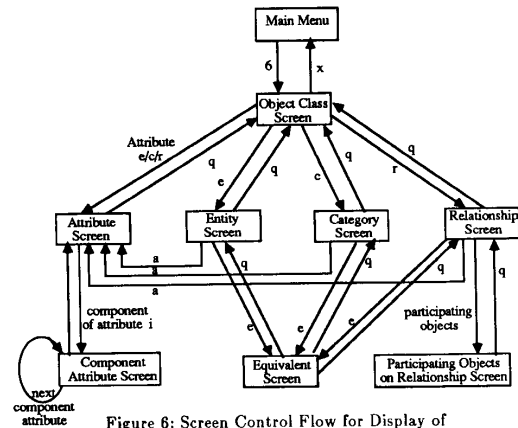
Main Menu

6

x

Object Class Screen

Attribute e/c/r

q

e

q

c

q

q

r

Attribute Screen

Entity Screen

Category Screen

Relationship Screen

a

a

a

q

q

q

component of attribute i

e

e

e

participating objects

q

Component Attribute Screen

Equivalent Screen

Participating Objects on Relationship Screen

next component attribute

Figure 6: Screen Control Flow for Display of